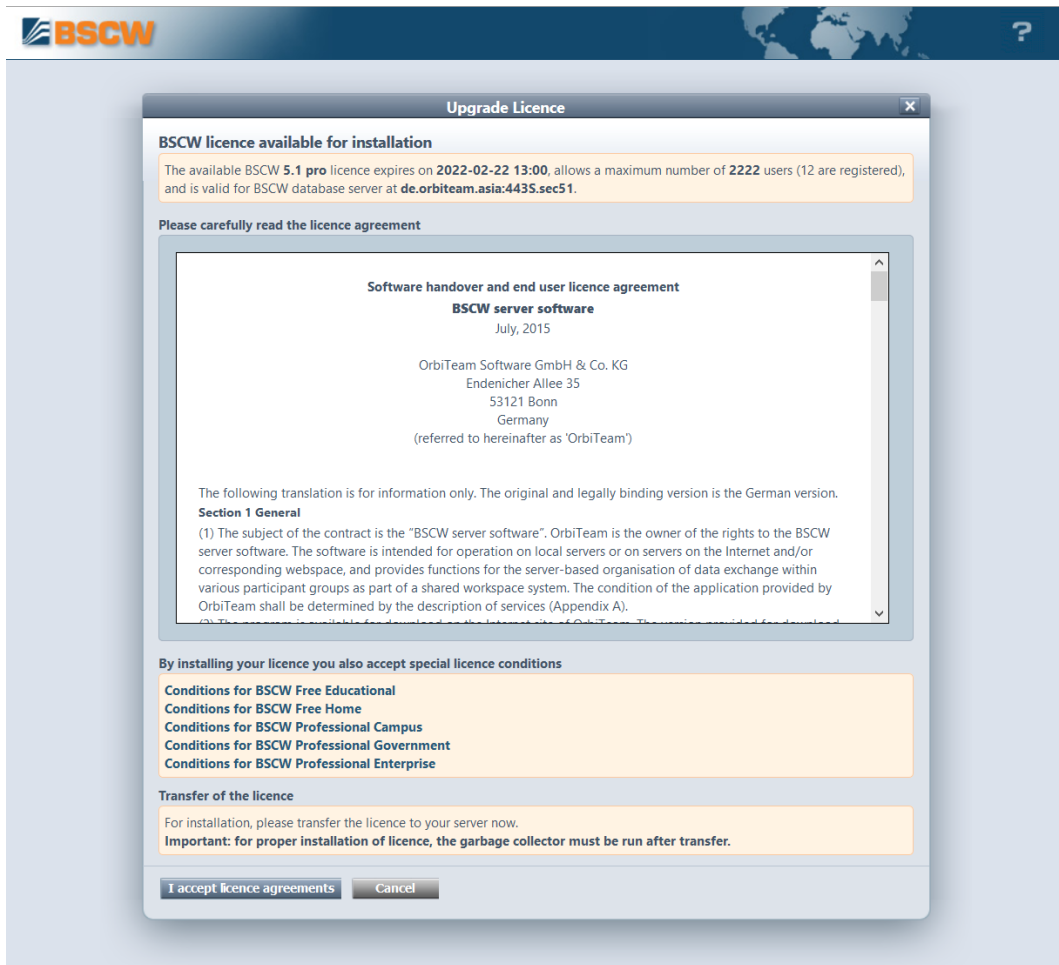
BSCW

?

Upgrade Licence

BSCW licence available for installation

The available BSCW 5.1 pro licence expires on 2022-02-22 13:00, allows a maximum number of 2222 users (12 are registered), and is valid for BSCW database server at de.orbiteam.asia:443S.sec51.

Please carefully read the licence agreement

Software handover and end user licence agreement
BSCW server software
July, 2015

OrbiTeam Software GmbH & Co. KG
Endenicher Allee 35
53121 Bonn
Germany
(referred to hereinafter as 'OrbiTeam')

The following translation is for information only. The original and legally binding version is the German version.

Section 1 General

(1) The subject of the contract is the "BSCW server software". OrbiTeam is the owner of the rights to the BSCW server software. The software is intended for operation on local servers or on servers on the Internet and/or corresponding webspace, and provides functions for the server-based organisation of data exchange within various participant groups as part of a shared workspace system. The condition of the application provided by OrbiTeam shall be determined by the description of services (Appendix A).

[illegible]

By installing your licence you also accept special licence conditions

Conditions for BSCW Free Educational
Conditions for BSCW Free Home
Conditions for BSCW Professional Campus
Conditions for BSCW Professional Government
Conditions for BSCW Professional Enterprise

Transfer of the licence

For installation, please transfer the licence to your server now.
Important: for proper installation of licence, the garbage collector must be run after transfer.

I accept licence agreements
Cancel